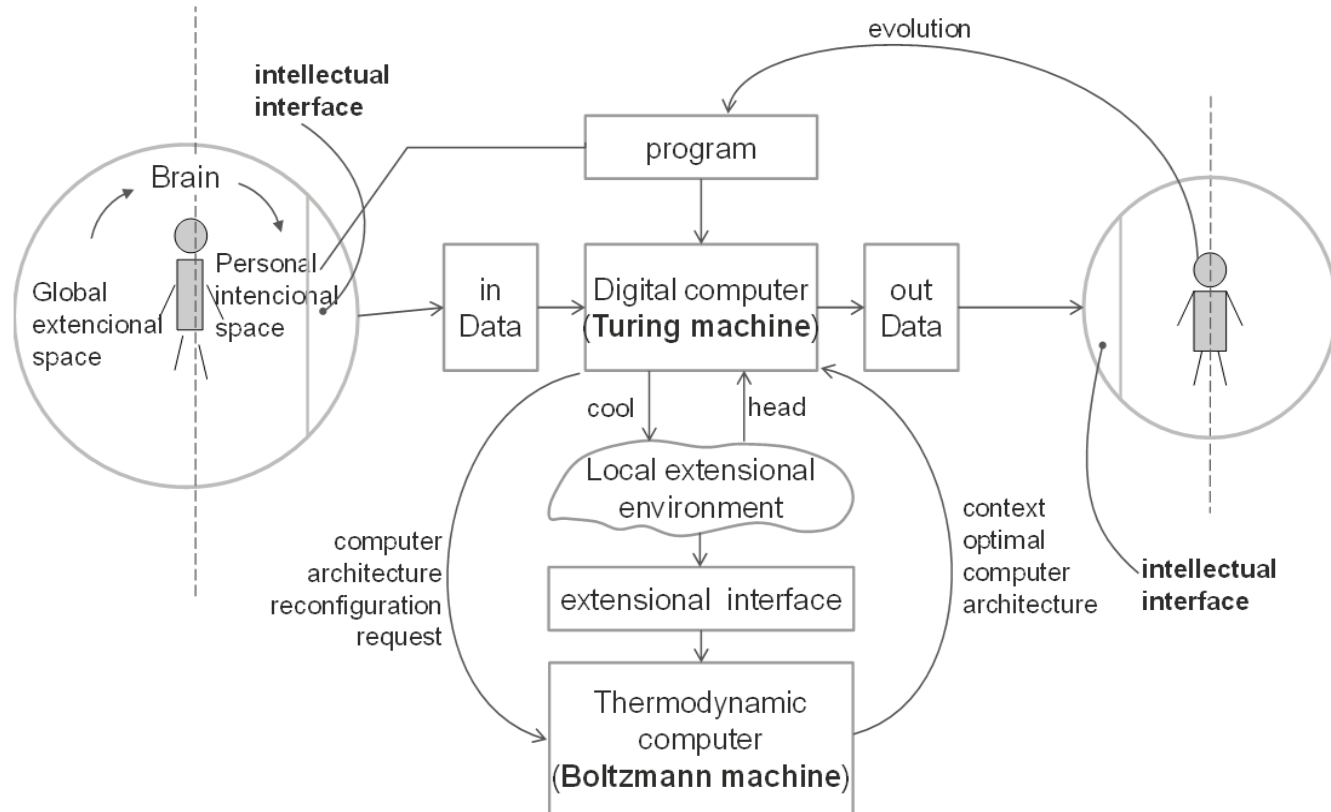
evolution

intellectual interface

program

Brain

Global extencional space

Personal intencional space

in Data

Digital computer (Turing machine)

out Data

cool

head

Local extensional environment

computer architecture reconfiguration request

context optimal computer architecture

intellectual interface

extensional interface

Thermodynamic computer (Boltzmann machine)